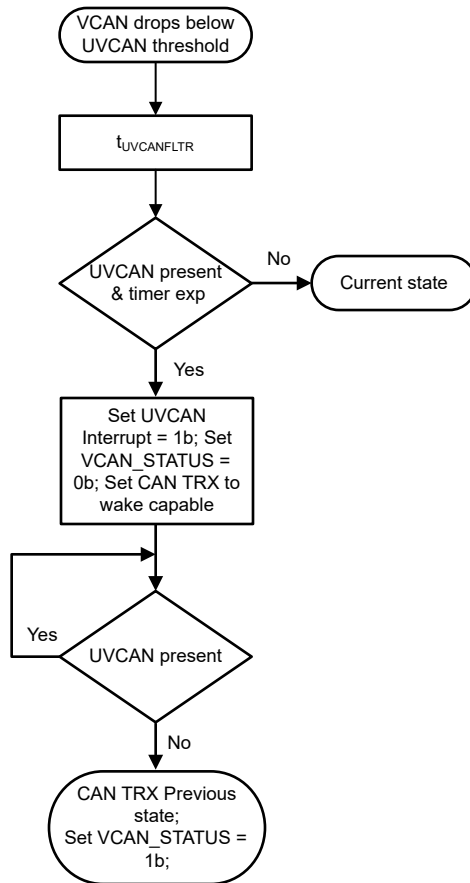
VCAN drops below UVCAN threshold

$t_{UVCANFLTR}$

UVCAN present & timer exp

No

Current state

Yes

Set UVCAN Interrupt = 1b; Set VCAN_STATUS = 0b; Set CAN TRX to wake capable

Yes

UVCAN present

No

CAN TRX Previous state; Set VCAN_STATUS = 1b;